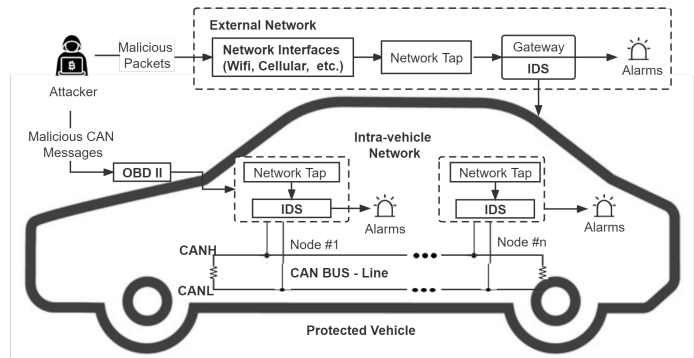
External Network

Malicious Packets

Network Interfaces (Wifi, Cellular, etc.)

Network Tap

Gateway

IDS

Alarms

Attacker

Malicious CAN Messages

Intra-vehicle Network

OBD II

Network Tap

IDS

Alarms

Network Tap

IDS

Alarms

CANH

Node #1

Node #n

CAN BUS - Line

CANL

Protected Vehicle